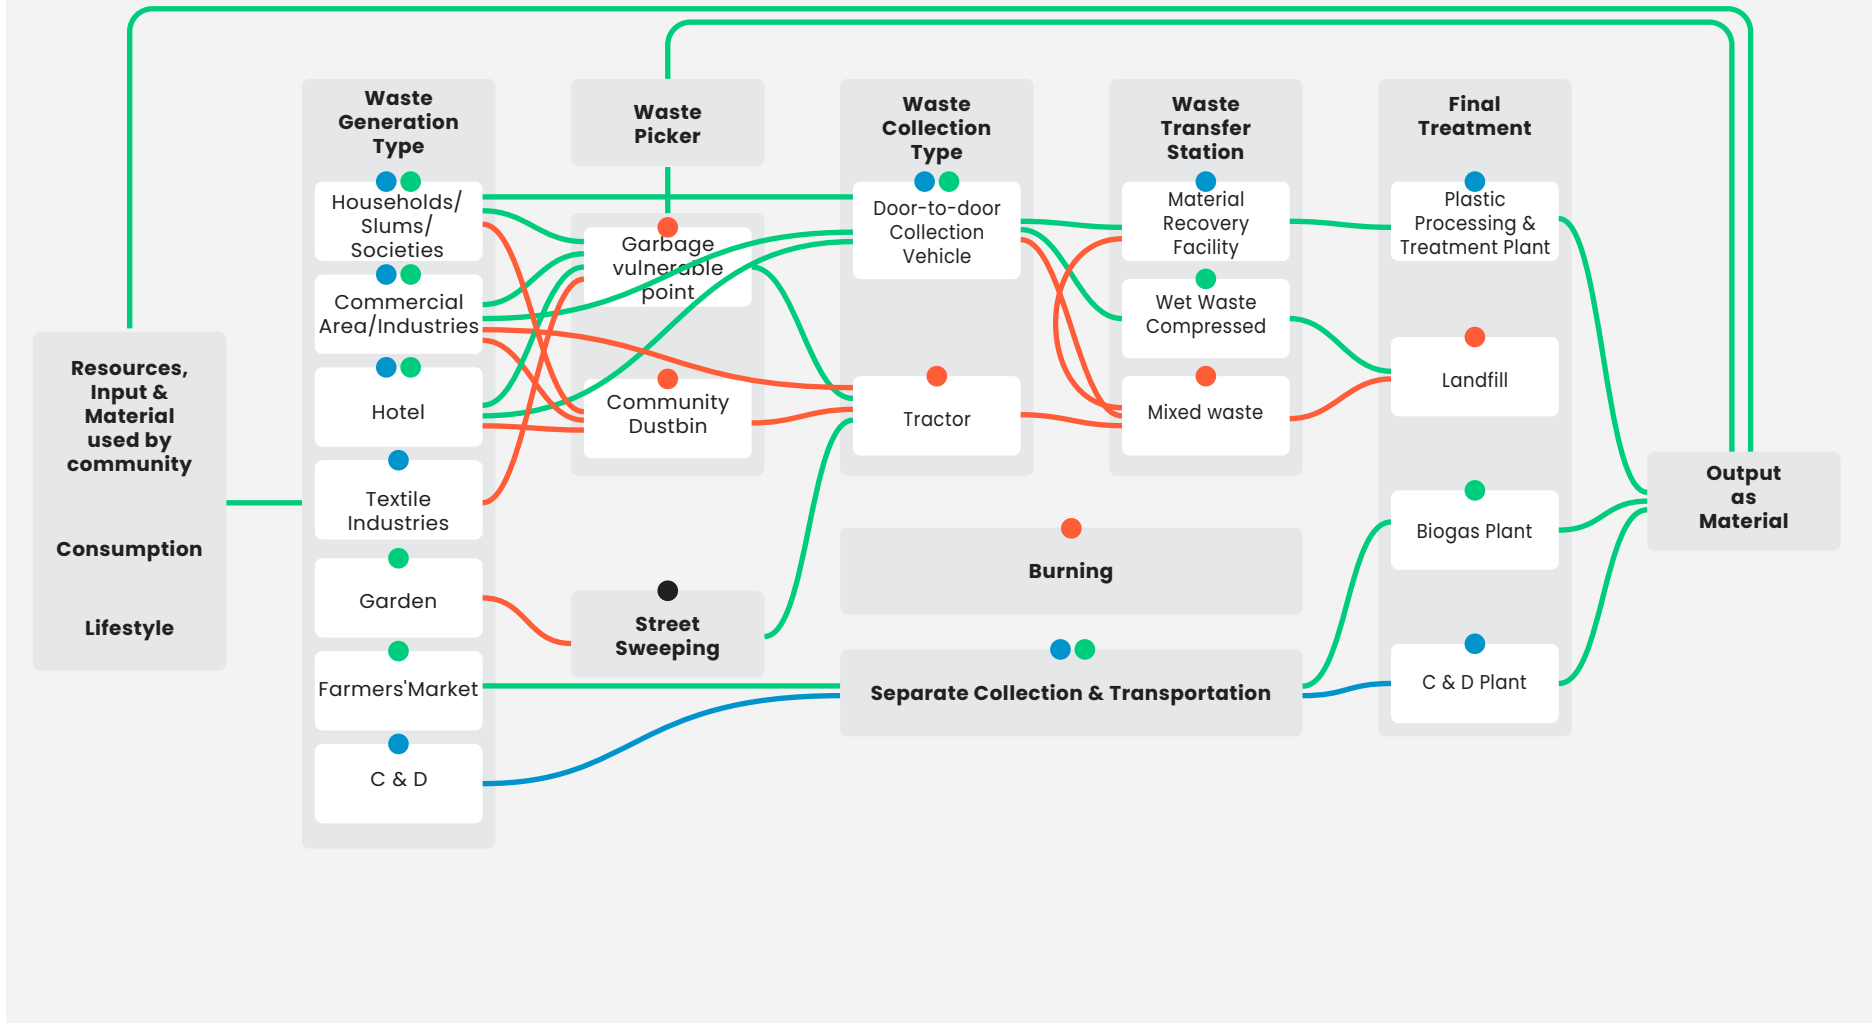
Resources, Input & Material used by community

Consumption

Lifestyle

Waste Generation Type

Households/ Slums/ Societies

Commercial Area/Industries

Hotel

Textile Industries

Garden

Farmers'Market

C & D

Waste Picker

Garbage vulnerable point

Community Dustbin

Street Sweeping

Waste Collection Type

Door-to-door Collection Vehicle

Tractor

Waste Transfer Station

Material Recovery Facility

Wet Waste Compressed

Mixed waste

Burning

Separate Collection & Transportation

Final Treatment

Plastic Processing & Treatment Plant

Landfill

Biogas Plant

C & D Plant

Output as Material